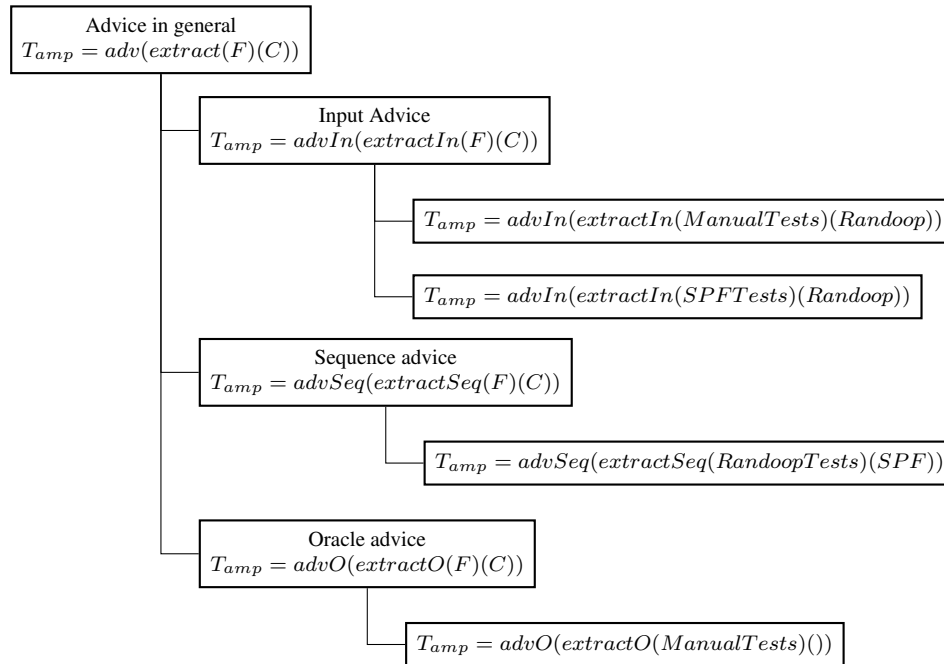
Advice in general
$T_{amp} = adv(extract(F)(C))$

Input Advice
$T_{amp} = advIn(extractIn(F)(C))$

$T_{amp} = advIn(extractIn(ManualTests)(Randoop))$

$T_{amp} = advIn(extractIn(SPFTests)(Randoop))$

Sequence advice
$T_{amp} = advSeq(extractSeq(F)(C))$

$T_{amp} = advSeq(extractSeq(RandoopTests)(SPF))$

Oracle advice
$T_{amp} = advO(extractO(F)(C))$

$T_{amp} = advO(extractO(ManualTests)())$